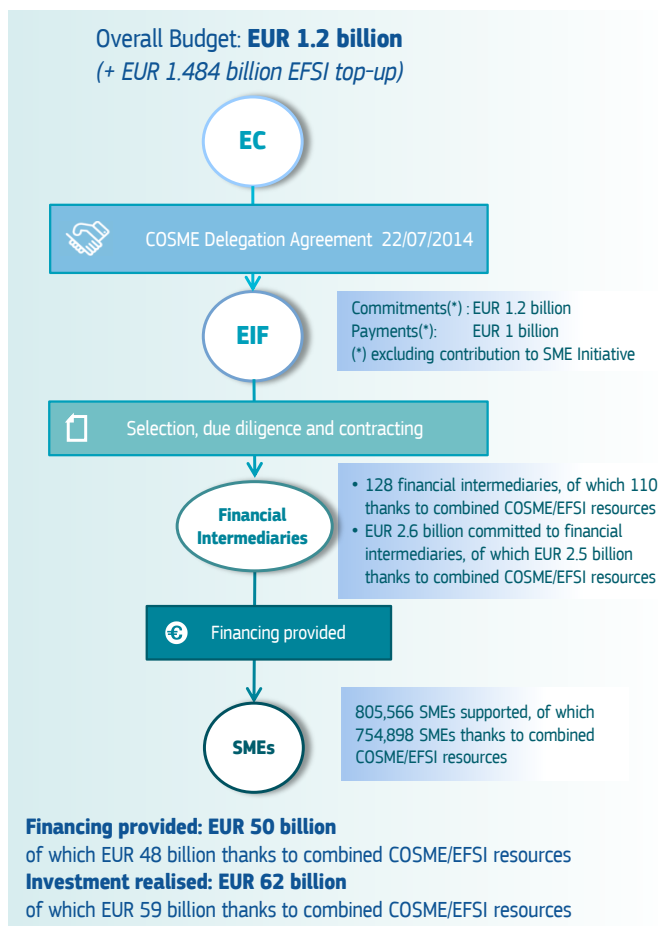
Overall Budget: **EUR 1.2 billion**
*(+ EUR 1.484 billion EFSI top-up)*

EC

COSME Delegation Agreement 22/07/2014

EIF

Commitments(\*) : EUR 1.2 billion
Payments(\*): EUR 1 billion
(\*) excluding contribution to SME Initiative

Selection, due diligence and contracting

Financial Intermediaries

• 128 financial intermediaries, of which 110 thanks to combined COSME/EFSI resources
• EUR 2.6 billion committed to financial intermediaries, of which EUR 2.5 billion thanks to combined COSME/EFSI resources

Financing provided

SMEs

805,566 SMEs supported, of which 754,898 SMEs thanks to combined COSME/EFSI resources

**Financing provided: EUR 50 billion**
of which EUR 48 billion thanks to combined COSME/EFSI resources
**Investment realised: EUR 62 billion**
of which EUR 59 billion thanks to combined COSME/EFSI resources